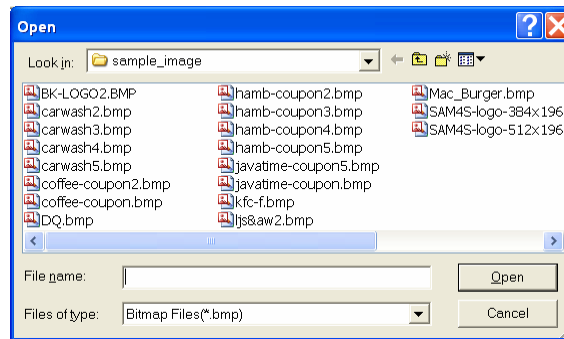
Open

Look in: sample_image

BK-LOGO2.BMP
carwash2.bmp
carwash3.bmp
carwash4.bmp
carwash5.bmp
coffee-coupon2.bmp
coffee-coupon.bmp
DQ.bmp

hamb-coupon2.bmp
hamb-coupon3.bmp
hamb-coupon4.bmp
hamb-coupon5.bmp
javatime-coupon5.bmp
javatime-coupon.bmp
kfc-f.bmp
ljs&aw2.bmp

Mac_Burger.bmp
SAM4S-logo-384x196
SAM4S-logo-512x196

File name:
Open

Files of type: Bitmap Files(*.bmp)
Cancel